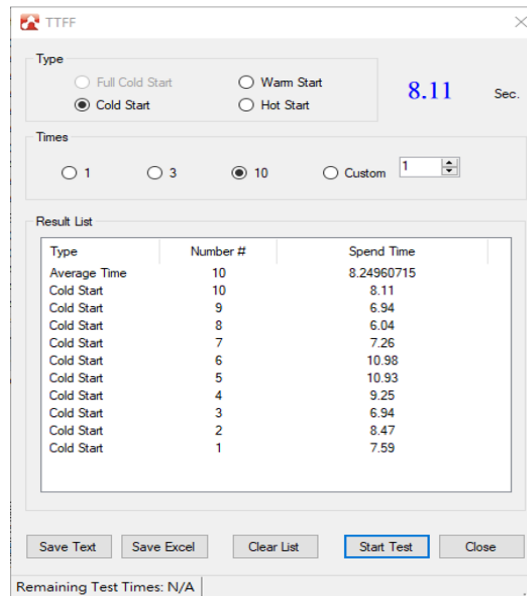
TTFF

Type

Full Cold Start
Warm Start
Cold Start
Hot Start

8.11 Sec.

Times

1
3
10
Custom 1

Result List

| Type | Number # | Spend Time |
|---|---|---|
| Average Time | 10 | 8.24960715 |
| Cold Start | 10 | 8.11 |
| Cold Start | 9 | 6.94 |
| Cold Start | 8 | 6.04 |
| Cold Start | 7 | 7.26 |
| Cold Start | 6 | 10.98 |
| Cold Start | 5 | 10.93 |
| Cold Start | 4 | 9.25 |
| Cold Start | 3 | 6.94 |
| Cold Start | 2 | 8.47 |
| Cold Start | 1 | 7.59 |

Save Text
Save Excel
Clear List
Start Test
Close

Remaining Test Times: N/A